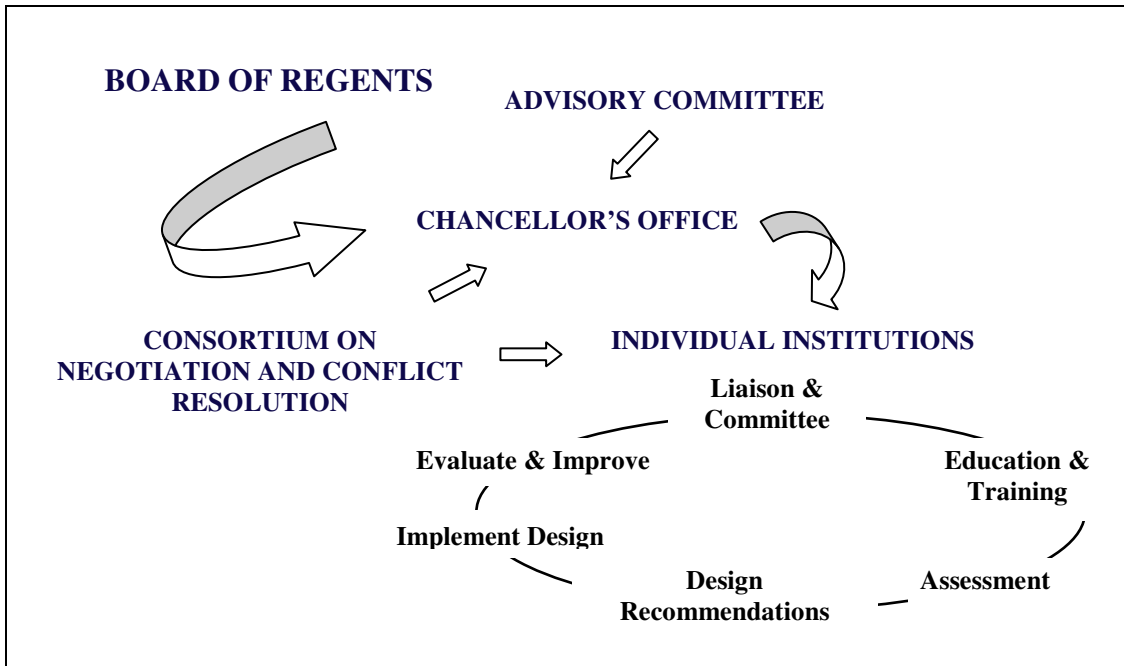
BOARD OF REGENTS

ADVISORY COMMITTEE

CHANCELLOR'S OFFICE

CONSORTIUM ON NEGOTIATION AND CONFLICT RESOLUTION

INDIVIDUAL INSTITUTIONS

Liaison & Committee

Education & Training

Assessment

Design Recommendations

Implement Design

Evaluate & Improve